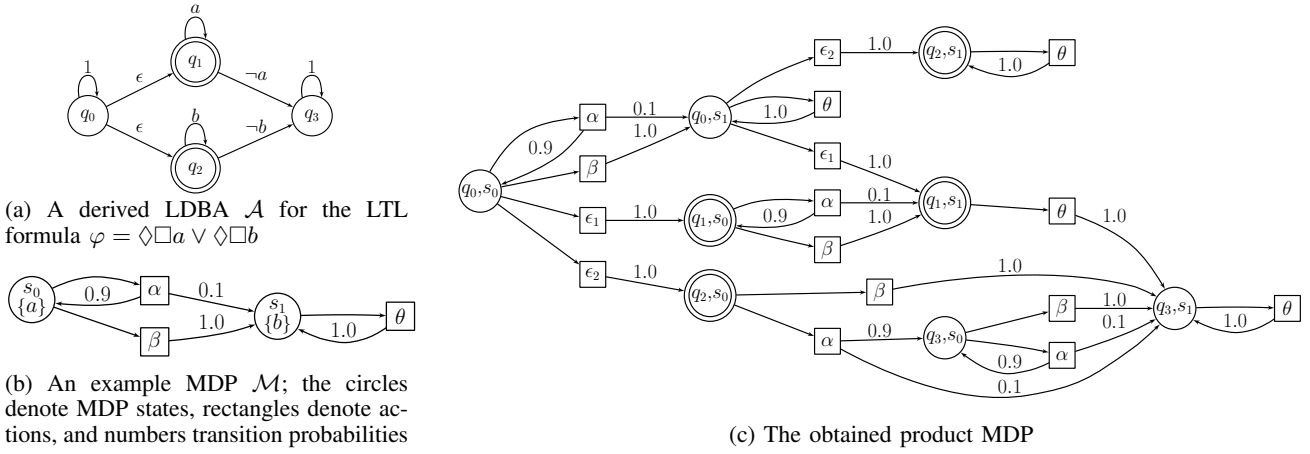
$a$

$1$ $\epsilon$ $q_1$ $\neg a$ $1$

$q_0$ $q_3$

$\epsilon$ $b$ $\neg b$

$q_2$

(a) A derived LDBA $\mathcal{A}$ for the LTL formula $\varphi = \Diamond\Box a \vee \Diamond\Box b$

$s_0$ $\{a\}$ $0.9$ $\alpha$ $0.1$ $s_1$ $\{b\}$ $\theta$

$\beta$ $1.0$ $1.0$

(b) An example MDP $\mathcal{M}$; the circles denote MDP states, rectangles denote actions, and numbers transition probabilities

$\epsilon_2$ $1.0$ $q_2,s_1$ $\theta$ $1.0$

$\alpha$ $0.1$ $q_0,s_1$ $1.0$ $\theta$

$0.9$ $1.0$

$q_0,s_0$ $\beta$ $\epsilon_1$ $1.0$

$\epsilon_1$ $1.0$ $q_1,s_0$ $\alpha$ $0.1$ $q_1,s_1$ $\theta$ $1.0$

$0.9$ $\beta$ $1.0$

$\epsilon_2$ $1.0$ $q_2,s_0$ $1.0$ $\beta$

$\beta$ $1.0$ $q_3,s_1$ $\theta$

$\alpha$ $0.9$ $q_3,s_0$ $0.1$ $1.0$

$0.9$ $\alpha$

$0.1$

(c) The obtained product MDP